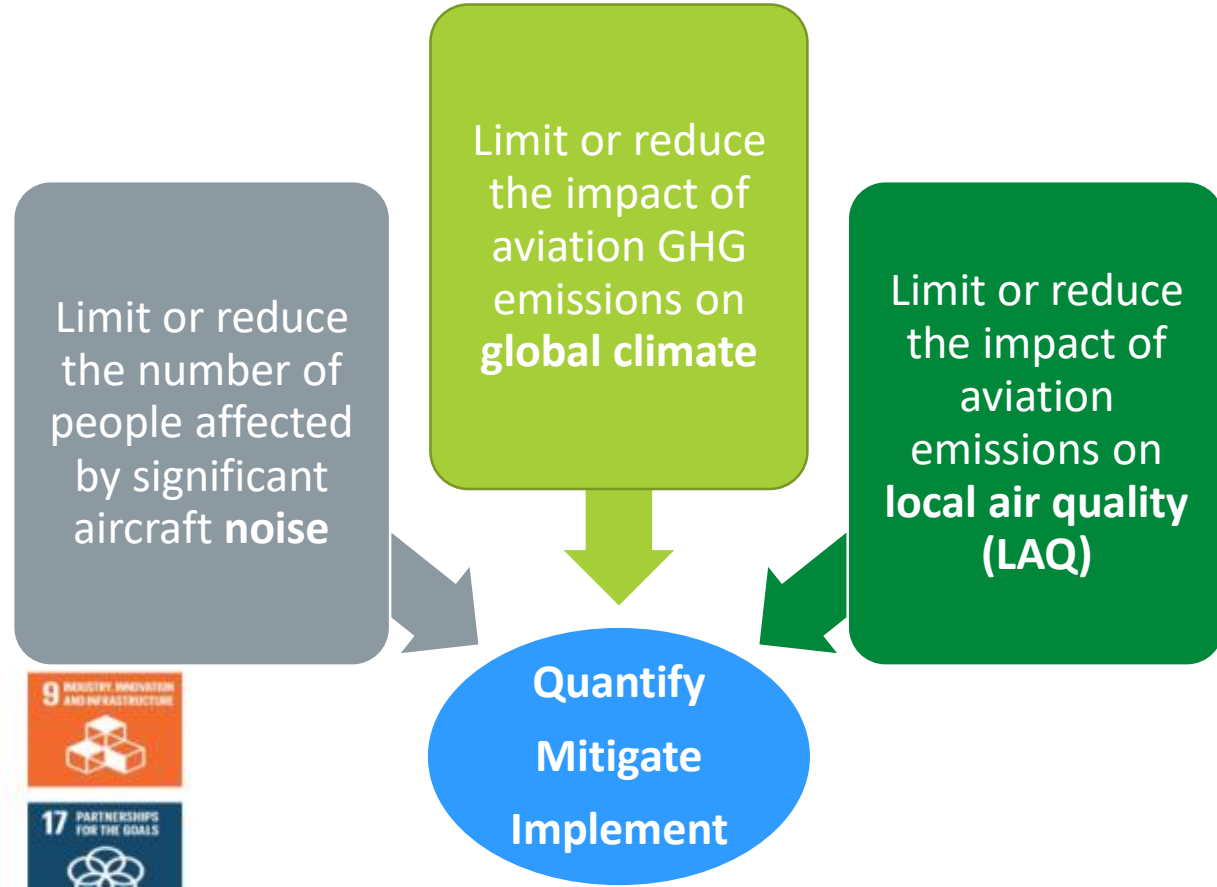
Limit or reduce the impact of aviation GHG emissions on **global climate**

Limit or reduce the number of people affected by significant aircraft **noise**

Limit or reduce the impact of aviation emissions on **local air quality (LAQ)**

Quantify
Mitigate
Implement

9 INDUSTRY, INNOVATION AND INFRASTRUCTURE

17 PARTNERSHIPS FOR THE GOALS